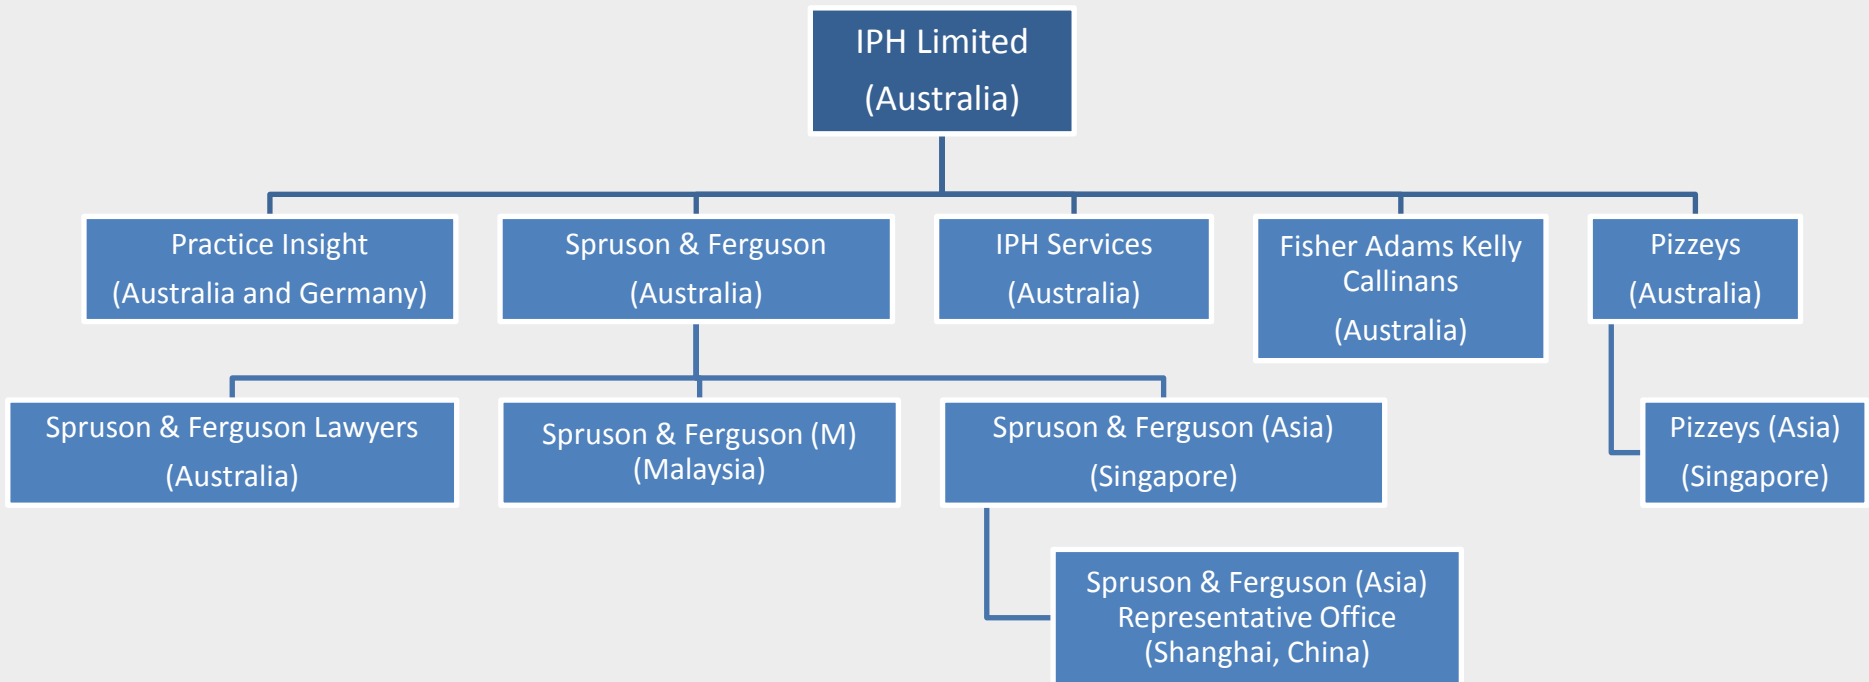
IPH Limited
(Australia)

Practice Insight
(Australia and Germany)

Spruson & Ferguson
(Australia)

IPH Services
(Australia)

Fisher Adams Kelly Callinans
(Australia)

Pizzeys
(Australia)

Spruson & Ferguson Lawyers
(Australia)

Spruson & Ferguson (M)
(Malaysia)

Spruson & Ferguson (Asia)
(Singapore)

Pizzeys (Asia)
(Singapore)

Spruson & Ferguson (Asia)
Representative Office
(Shanghai, China)